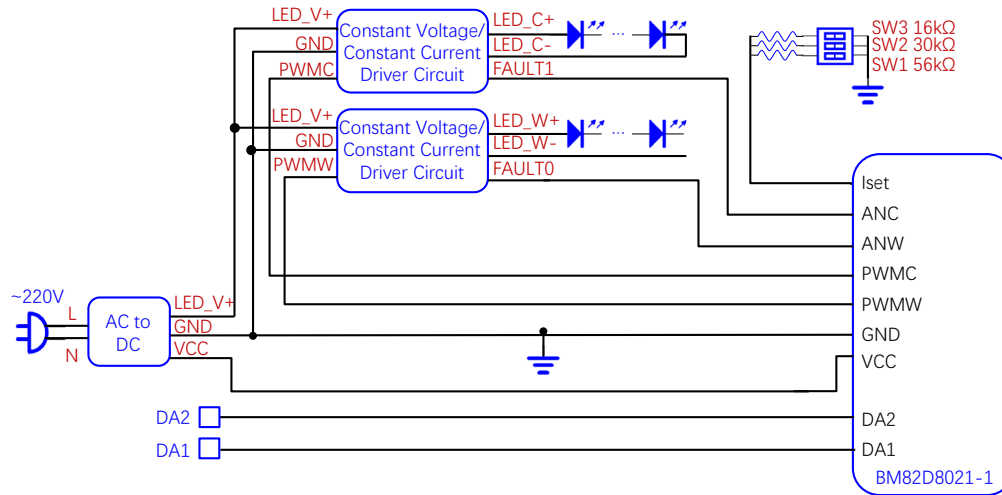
LED_V+
GND
PWMC
Constant Voltage/ Constant Current Driver Circuit
LED_C+
LED_C-
FAULT1
...
SW3 16kΩ
SW2 30kΩ
SW1 56kΩ
LED_V+
GND
PWMW
Constant Voltage/ Constant Current Driver Circuit
LED_W+
LED_W-
FAULT0
...
Iset
ANC
ANW
PWMC
PWMW
GND
VCC
DA2
DA1
BM82D8021-1
~220V
L
N
AC to DC
LED_V+
GND
VCC
DA2
DA1